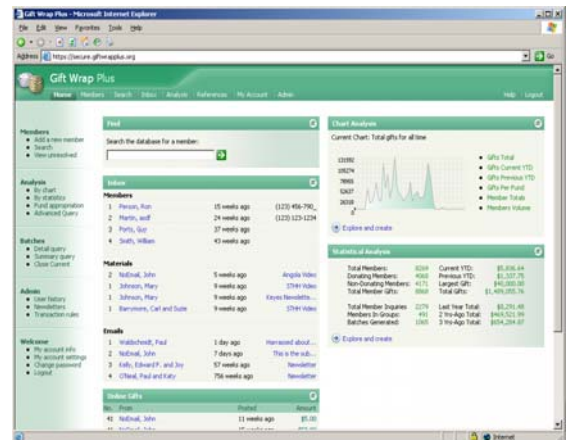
Gift Wrap Plus - Microsoft Internet Explorer

File Edit View Favorites Tools Help

Address https://secure.giftwrapplus.org

Gift Wrap Plus

Home Members Search Inbox Analysis References My Account Admin

Help Logout

Members
• Add a new member
• Search
• View unresolved

Analysis
• By chart
• By statistics
• Fund appropriation
• Advanced Query

Batches
• Detail query
• Summary query
• Close Current

Admin
• User history
• Newsletters
• Transaction rules

Welcome
• My account info
• My account settings
• Change password
• Logout

Find

Search the database for a member:

Inbox

Members

| | | | |
|---|---|---|---|
| 1 | Person, Ron | 15 weeks ago | (123) 456-790_ |
| 2 | Martin, asdf | 24 weeks ago | (123) 123-1234 |
| 3 | Porty, Guy | 37 weeks ago | |
| 4 | Smith, William | 43 weeks ago | |

Materials

| | | | |
|---|---|---|---|
| 2 | NoEmail, John | 5 weeks ago | Angola Video |
| 1 | Johnson, Mary | 9 weeks ago | STHH Video |
| 1 | Johnson, Mary | 9 weeks ago | Keyes Newslette... |
| 1 | Barrymore, Carl and Suzie | 9 weeks ago | STHH Video |

Emails

| | | | |
|---|---|---|---|
| 1 | Waldschmidt, Paul | 1 day ago | Harrassed about... |
| 2 | NoEmail, John | 7 days ago | This is the sub... |
| 3 | Kelly, Edward F. and Joy | 57 weeks ago | Newsletter |
| 4 | O'Neal, Paul and Katy | 756 weeks ago | Newsletter |

Online Gifts

| No. | From | Posted | Amount |
|---|---|---|---|
| 41 | NoEmail, John | 11 weeks ago | $5.00 |
| 41 | NoEmail, John | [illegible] | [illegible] |

Chart Analysis

Current Chart: Total gifts for all time

131992
105274
78905
52637
26318
0

• Gifts Total
• Gifts Current YTD
• Gifts Previous YTD
• Gifts Per Fund
• Member Totals
• Members Volume

Explore and create

Statistical Analysis

| | | | |
|---|---|---|---|
| Total Members: | 8264 | Current YTD: | $5,856.64 |
| Donating Members: | 4068 | Previous YTD: | $1,337.75 |
| Non-Donating Members: | 4171 | Largest Gift: | $40,000.00 |
| Total Member Gifts: | 8868 | Total Gifts: | $1,409,055.76 |
| Total Member Inquiries | 2279 | Last Year Total: | $5,291.48 |
| Members In Groups: | 491 | 2 Yrs-Ago Total: | $469,521.99 |
| Batches Generated: | 1065 | 3 Yrs-Ago Total: | $654,284.87 |

Explore and create

Internet